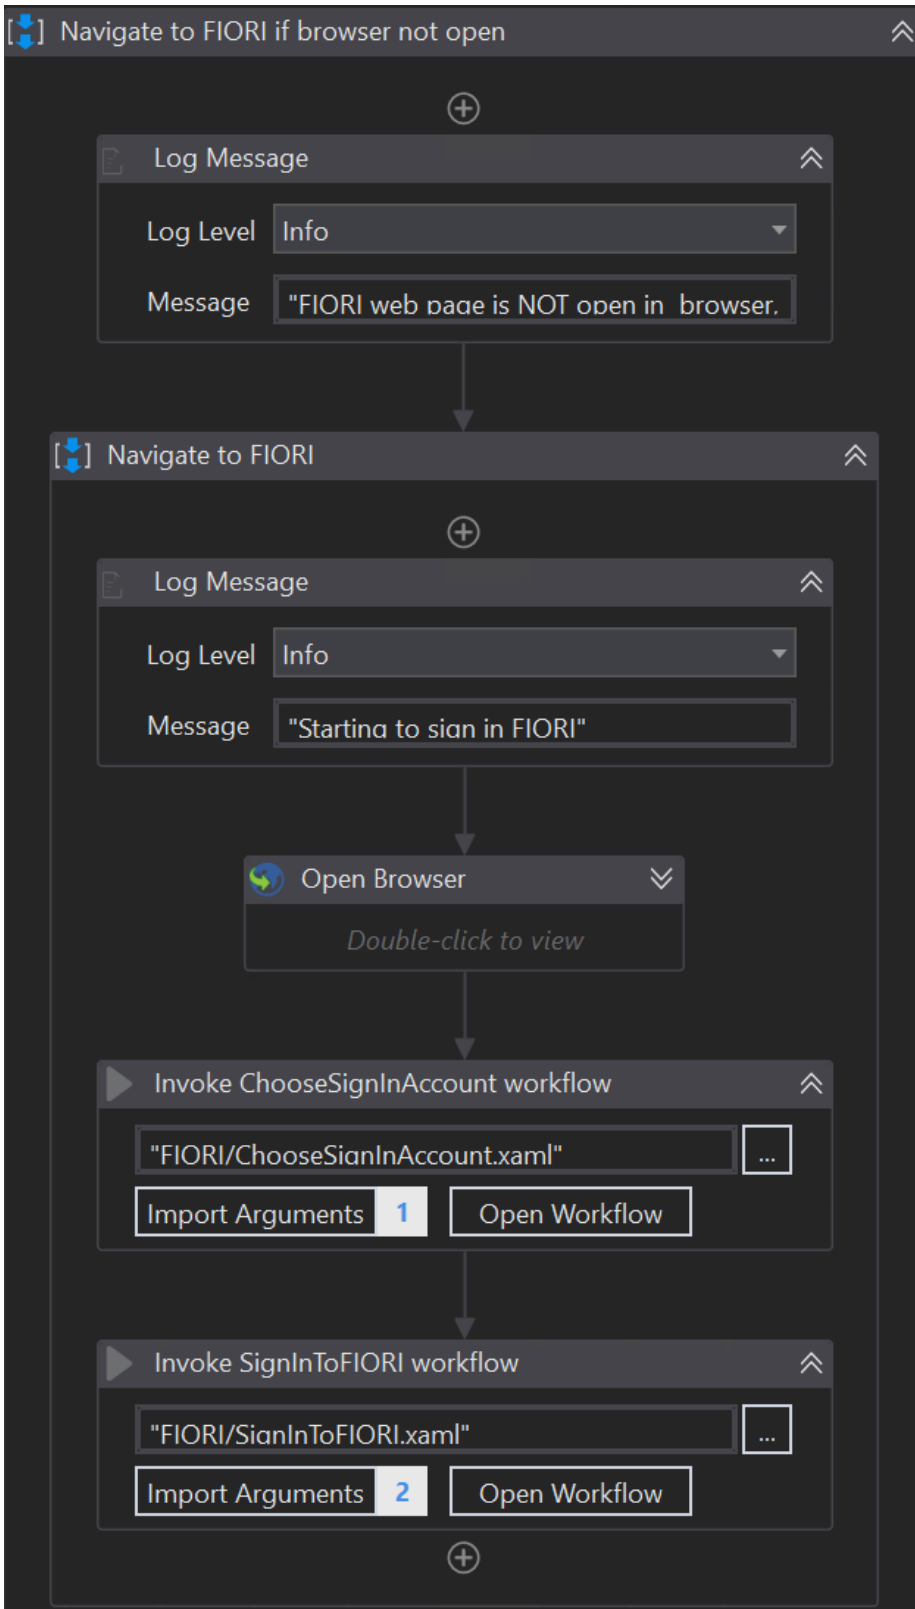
Navigate to FIORI if browser not open

Log Message

Log Level Info

Message "FIORI web page is NOT open in browser.

Navigate to FIORI

Log Message

Log Level Info

Message "Starting to sign in FIORI"

Open Browser

Double-click to view

Invoke ChooseSignInAccount workflow

"FIORI/ChooseSignInAccount.xaml" ...

Import Arguments 1 Open Workflow

Invoke SignInToFIORI workflow

"FIORI/SignInToFIORI.xaml" ...

Import Arguments 2 Open Workflow